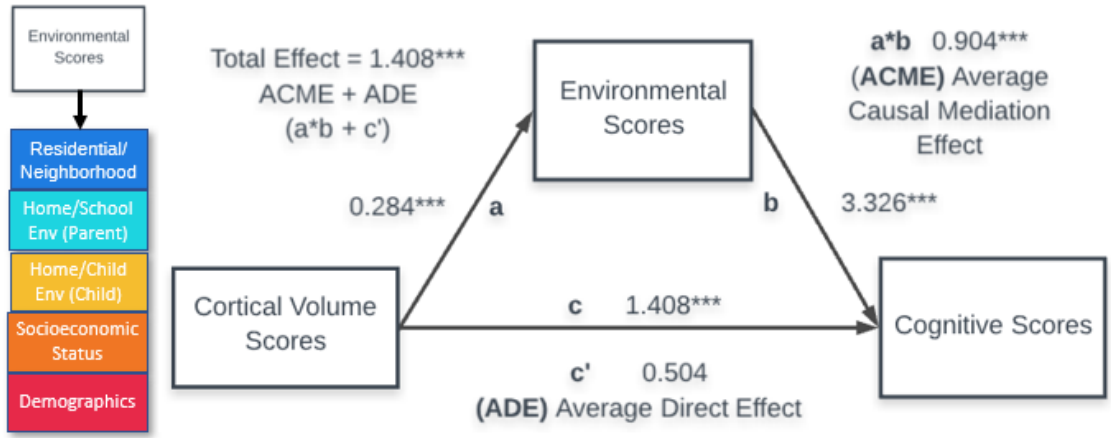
Environmental Scores

Residential/ Neighborhood

Home/School Env (Parent)

Home/Child Env (Child)

Socioeconomic Status

Demographics

Total Effect = 1.408***
ACME + ADE
(a*b + c')

Environmental Scores

a*b 0.904***
(ACME) Average Causal Mediation Effect

0.284*** a

b 3.326***

Cortical Volume Scores

c 1.408***

Cognitive Scores

c' 0.504
(ADE) Average Direct Effect